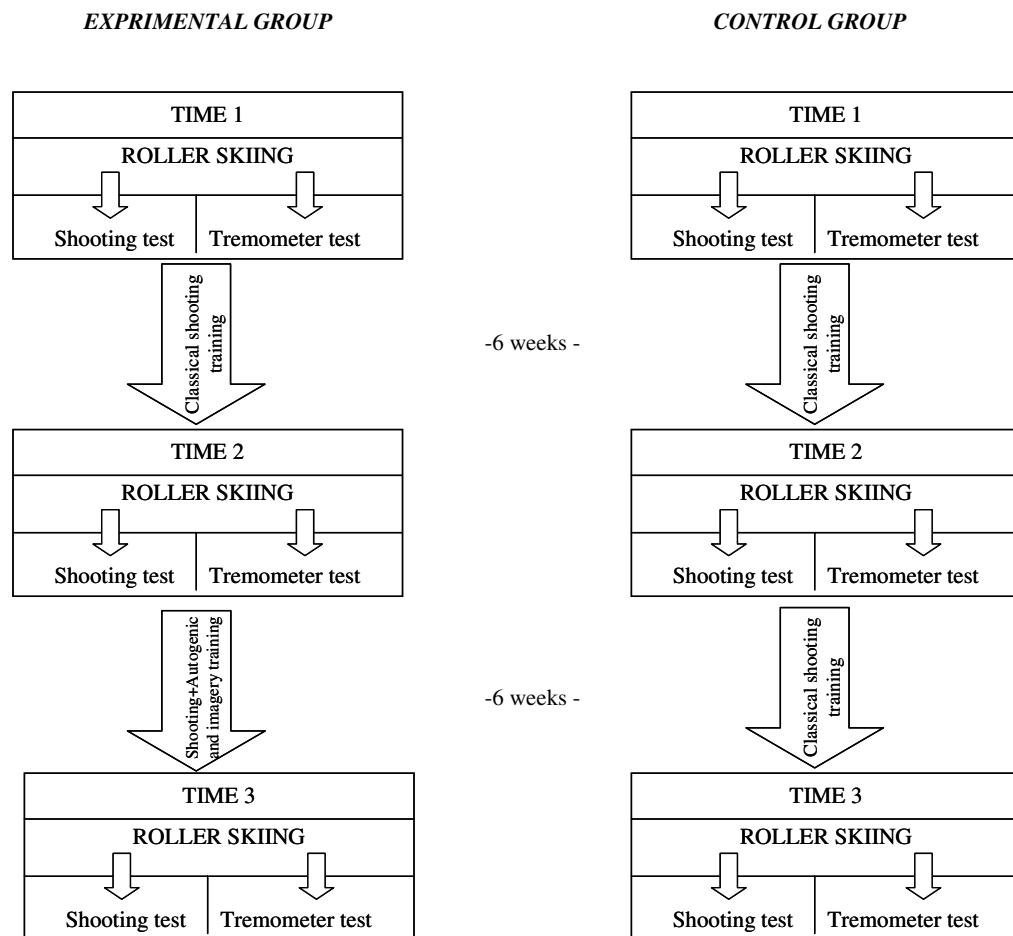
EXPRIMENTAL GROUP

TIME 1
ROLLER SKIING
Shooting test
Tremometer test

Classical shooting training

TIME 2
ROLLER SKIING
Shooting test
Tremometer test

Shooting+Autogenic and imagery training

TIME 3
ROLLER SKIING
Shooting test
Tremometer test

-6 weeks -

-6 weeks -

CONTROL GROUP

TIME 1
ROLLER SKIING
Shooting test
Tremometer test

Classical shooting training

TIME 2
ROLLER SKIING
Shooting test
Tremometer test

Classical shooting training

TIME 3
ROLLER SKIING
Shooting test
Tremometer test